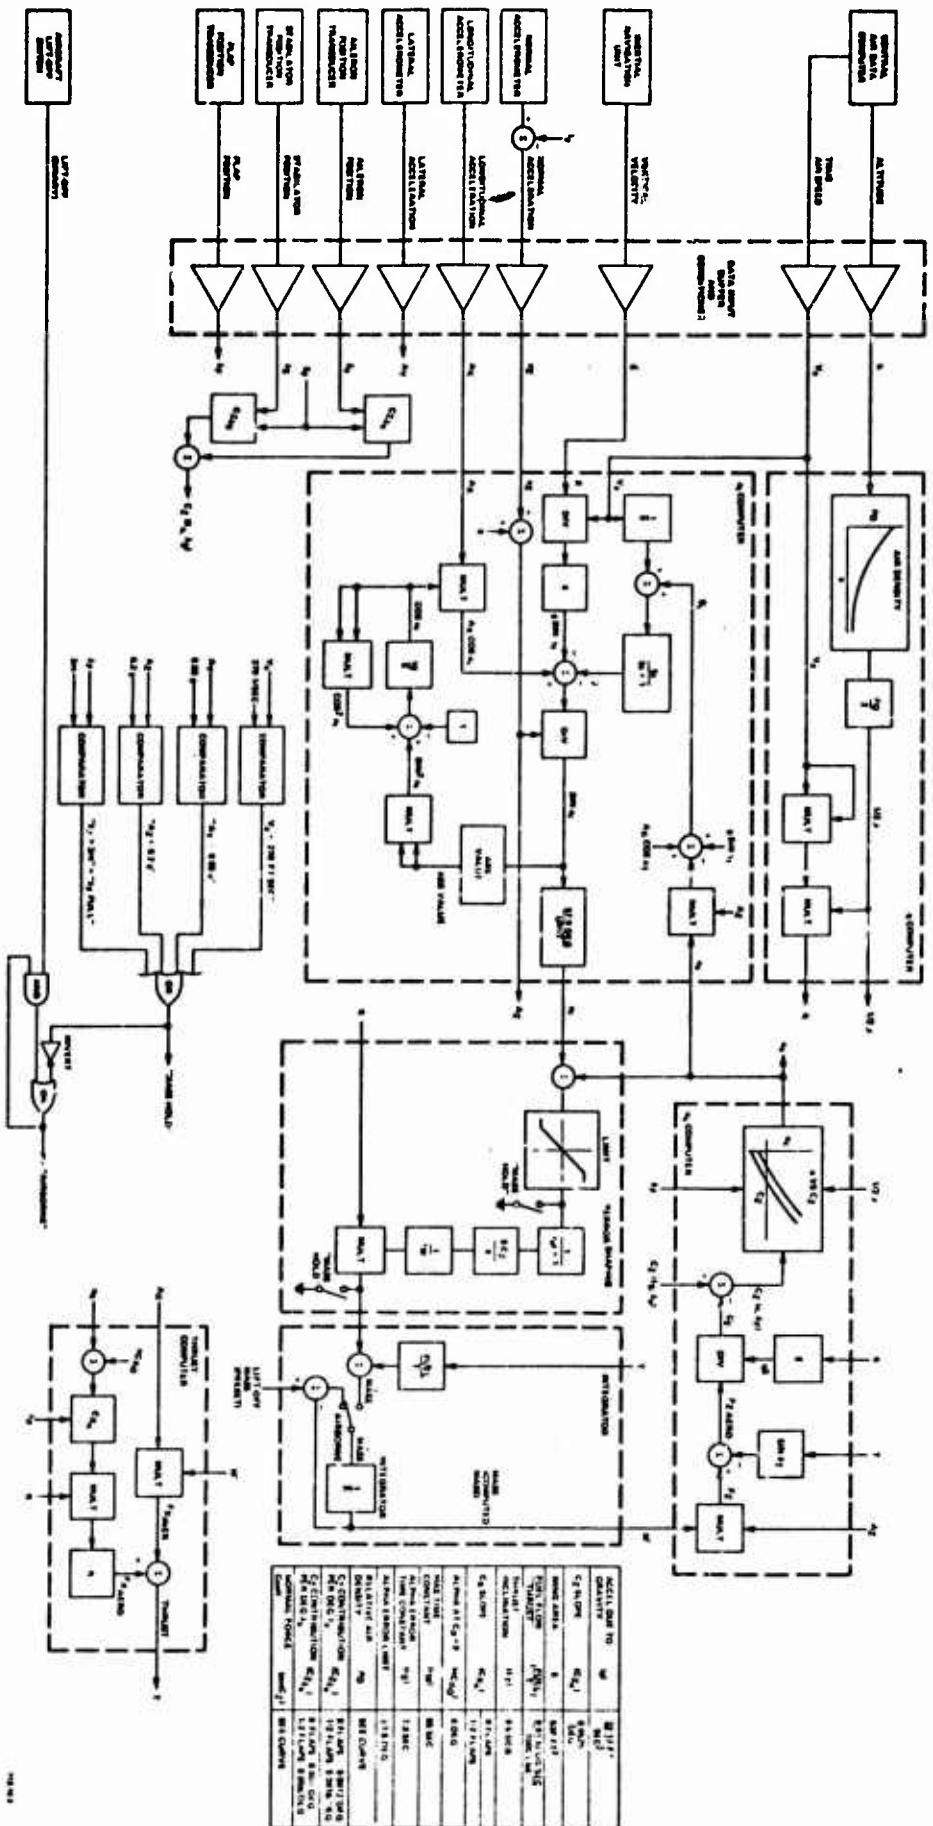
FLAP POSITION TRANSDUCER

STABILATOR POSITION TRANSDUCER

AILERON POSITION TRANSDUCER

LATERAL ACCELEROMETER

LONGITUDINAL ACCELEROMETER

NORMAL ACCELEROMETER

INERTIAL NAVIGATION UNIT

CENTRAL AIR DATA COMPUTER

AIRCRAFT LIFT-OFF SWITCH

FLAP POSITION

STABILATOR POSITION

AILERON POSITION

LATERAL ACCELERATION

LONGITUDINAL ACCELERATION

NORMAL ACCELERATION

VERTICAL VELOCITY

TRUE AIR SPEED

ALTITUDE

LIFT-OFF SIGNAL

DATA INPUT BUFFERS AND GROUNDING

AIR DENSITY

MULT

DIV

COMPARATOR

COMPARATOR

COMPARATOR

COMPARATOR

ABS VALUE

LIMIT

MULT

INTEGRATOR

MASS COMPUTER

THRUST COMPUTER

THRUST

INVERT

AND

OR

OR

"MASS HOLD"

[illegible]

| ACCEL DUE TO GRAVITY | g | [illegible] |
|---|---|---|
| $C_L$ SLOPE | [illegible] | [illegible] |
| WING AREA | S | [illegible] |
| FUEL FLOW THRUST | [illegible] | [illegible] |
| THRUST INCLINATION | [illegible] | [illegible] |
| $C_D$ SLOPE | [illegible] | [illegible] |
| ALPHA AT $C_L = 0$ | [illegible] | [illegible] |
| MASS TIME CONSTANT | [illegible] | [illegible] |
| ALPHA ERROR TIME CONSTANT | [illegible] | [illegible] |
| ALPHA ERROR LIMIT | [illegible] | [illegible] |
| RELATIVE AIR DENSITY | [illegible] | SEE CURVE |
| $C_L$ CONTRIBUTION PER DEG | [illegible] | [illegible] |
| $C_D$ CONTRIBUTION PER DEG | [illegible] | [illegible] |
| NORMAL FORCE | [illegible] | SEE CURVE |